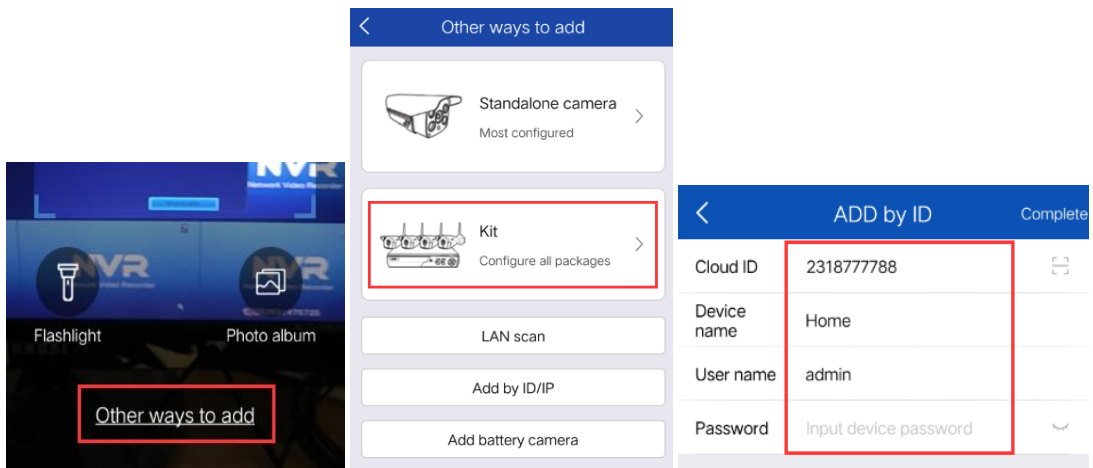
NVR
Network Video Recorder

NVR
Network Video Recorder

NVR
Network Video Recorder

Flashlight

Photo album

Other ways to add

Other ways to add

Standalone camera
Most configured

Kit
Configure all packages

LAN scan

Add by ID/IP

Add battery camera

ADD by ID

Complete

| Cloud ID | 2318777788 |
|---|---|
| Device name | Home |
| User name | admin |
| Password | Input device password |